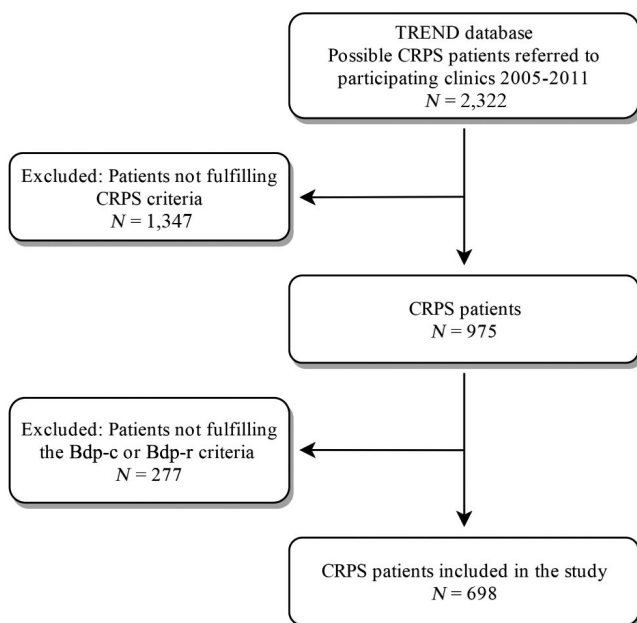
TREND database
Possible CRPS patients referred to participating clinics 2005-2011
$N = 2,322$

Excluded: Patients not fulfilling CRPS criteria
$N = 1,347$

CRPS patients
$N = 975$

Excluded: Patients not fulfilling the Bdp-c or Bdp-r criteria
$N = 277$

CRPS patients included in the study
$N = 698$